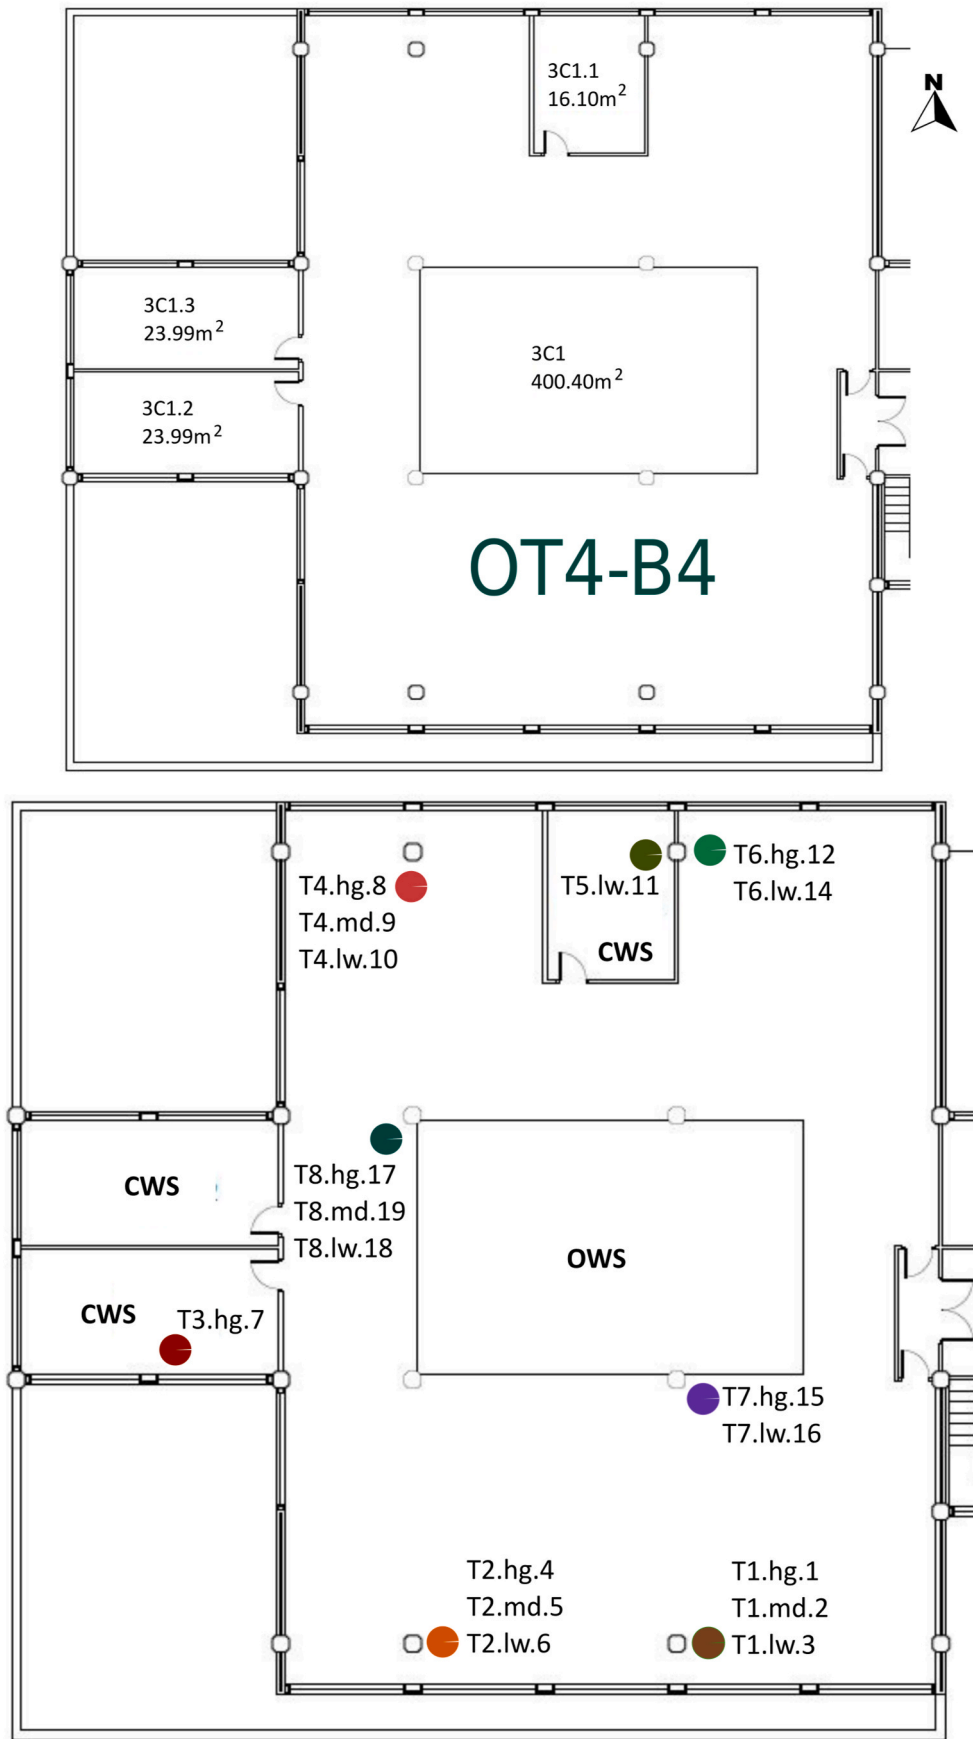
N

3C1.1
16.10m$^2$

3C1.3
23.99m$^2$

3C1
400.40m$^2$

3C1.2
23.99m$^2$

OT4-B4

T4.hg.8
T4.md.9
T4.lw.10

T5.lw.11

T6.hg.12
T6.lw.14

CWS

CWS

T8.hg.17
T8.md.19
T8.lw.18

OWS

CWS

T3.hg.7

T7.hg.15
T7.lw.16

T2.hg.4
T2.md.5
T2.lw.6

T1.hg.1
T1.md.2
T1.lw.3